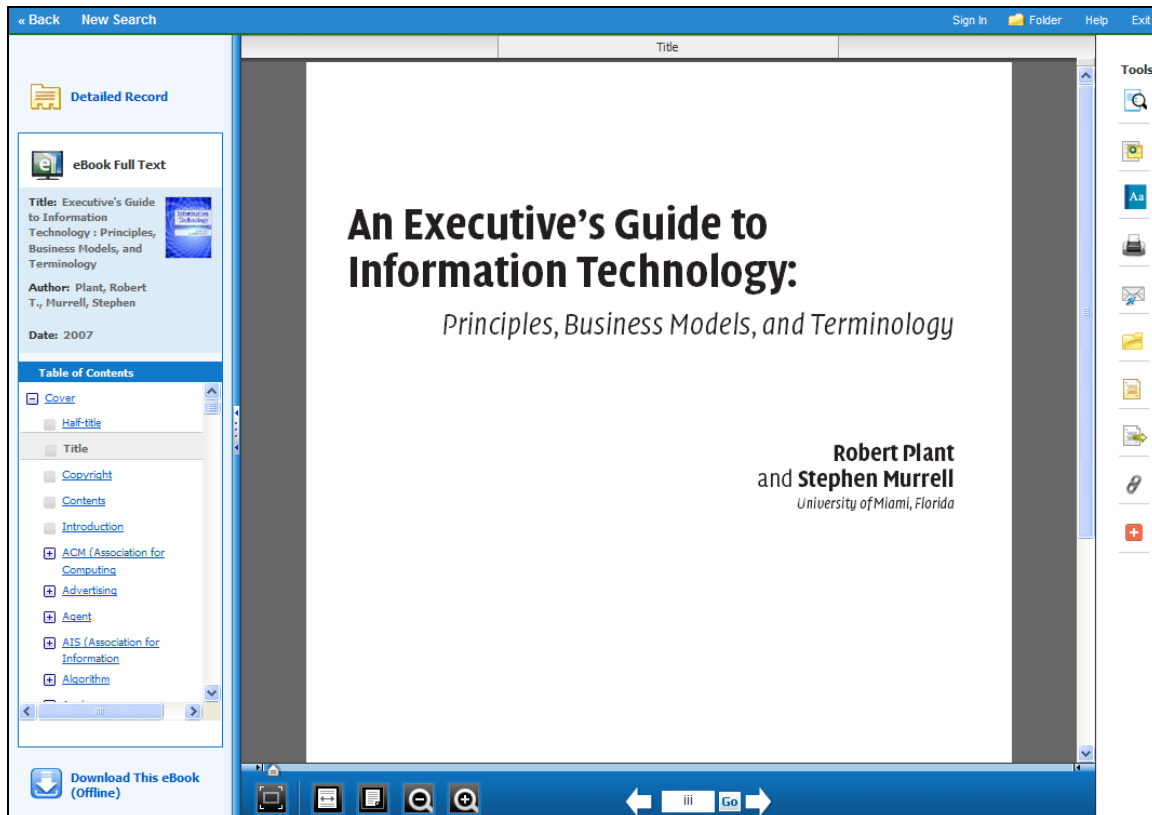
« Back New Search

Sign In Folder Help Exit

Detailed Record

eBook Full Text

Title: Executive's Guide to Information Technology : Principles, Business Models, and Terminology

Author: Plant, Robert T., Murrell, Stephen

Date: 2007

Table of Contents

Cover

Half-title

Title

Copyright

Contents

Introduction

ACM (Association for Computing

Advertising

Agent

AIS (Association for Information

Algorithm

Download This eBook (Offline)

Title

An Executive's Guide to Information Technology:

Principles, Business Models, and Terminology

Robert Plant and Stephen Murrell

University of Miami, Florida

Tools

iii Go